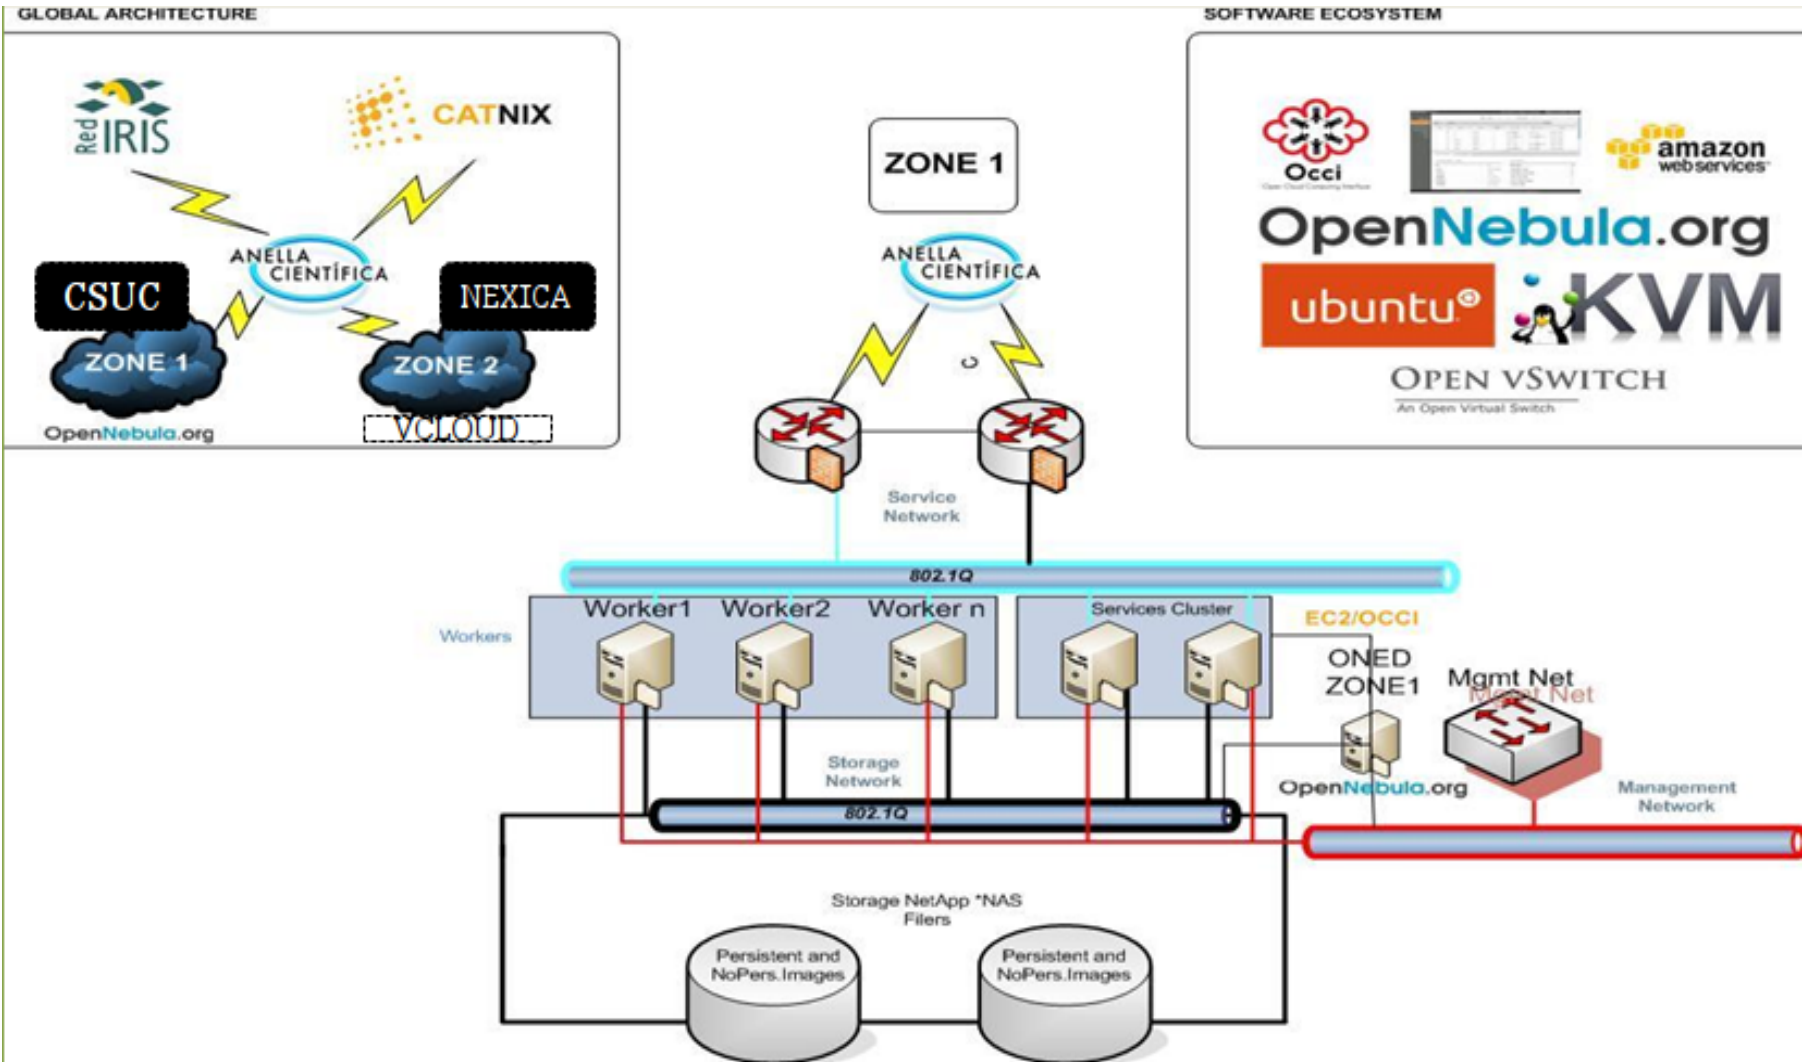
GLOBAL ARCHITECTURE

Red IRIS

CATNIX

ANELLA CIENTÍFICA

CSUC

NEXICA

ZONE 1

ZONE 2

OpenNebula.org

VCLOUD

ZONE 1

ANELLA CIENTÍFICA

c

SOFTWARE ECOSYSTEM

Occi

amazon web services

OpenNebula.org

ubuntu

KVM

OPEN VSWITCH
An Open Virtual Switch

Service Network

802.1Q

Workers

Worker1 Worker2 Worker n

Services Cluster

EC2/OCCI

ONED ZONE1

Mgmt Net

Mgmt Net

OpenNebula.org

Storage Network

802.1Q

Management Network

Storage NetApp *NAS Filers

Persistent and NoPers.Images

Persistent and NoPers.Images